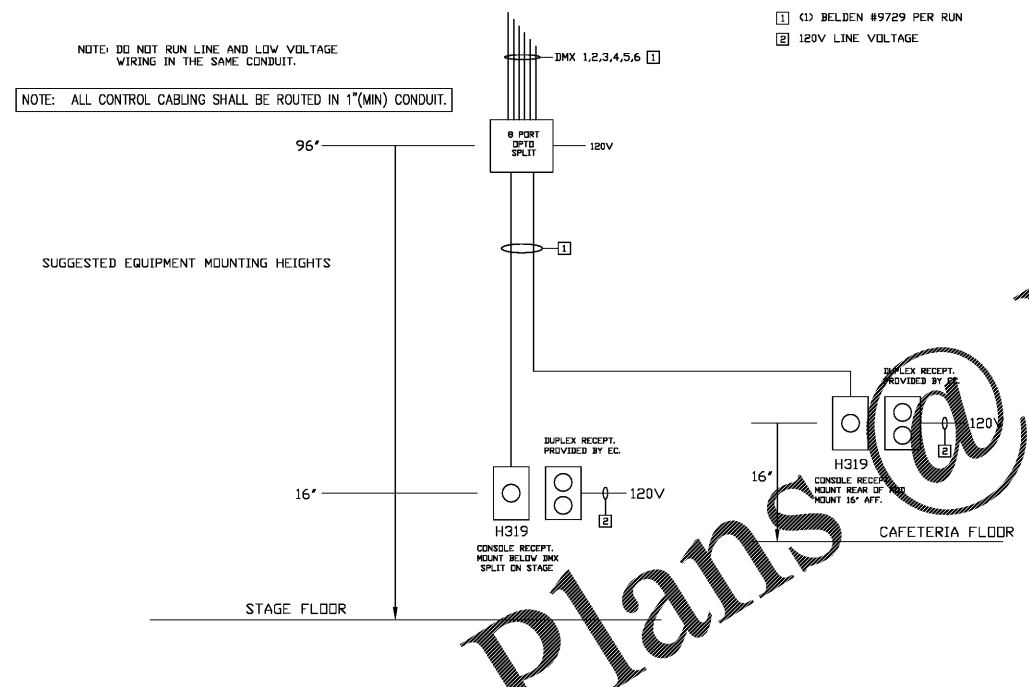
1 (1) BELDEN #9729 PER RUN
2 120V LINE VOLTAGE

NOTE: DO NOT RUN LINE AND LOW VOLTAGE WIRING IN THE SAME CONDUIT.

NOTE: ALL CONTROL CABLING SHALL BE ROUTED IN 1"(MIN) CONDUIT.

DMX 1,2,3,4,5,6 1

96'

8 PORT OPTO SPLIT

120V

1

SUGGESTED EQUIPMENT MOUNTING HEIGHTS

DUPLEX RECEPT. PROVIDED BY EC.

120V

2

H319

CONSOLE RECEPT. MOUNT REAR OF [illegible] MOUNT 16" AFF.

16'

CAFETERIA FLOOR

DUPLEX RECEPT. PROVIDED BY EC.

16'

120V

2

H319

CONSOLE RECEPT. MOUNT BELOW DMX SPLIT ON STAGE

STAGE FLOOR

Plans@